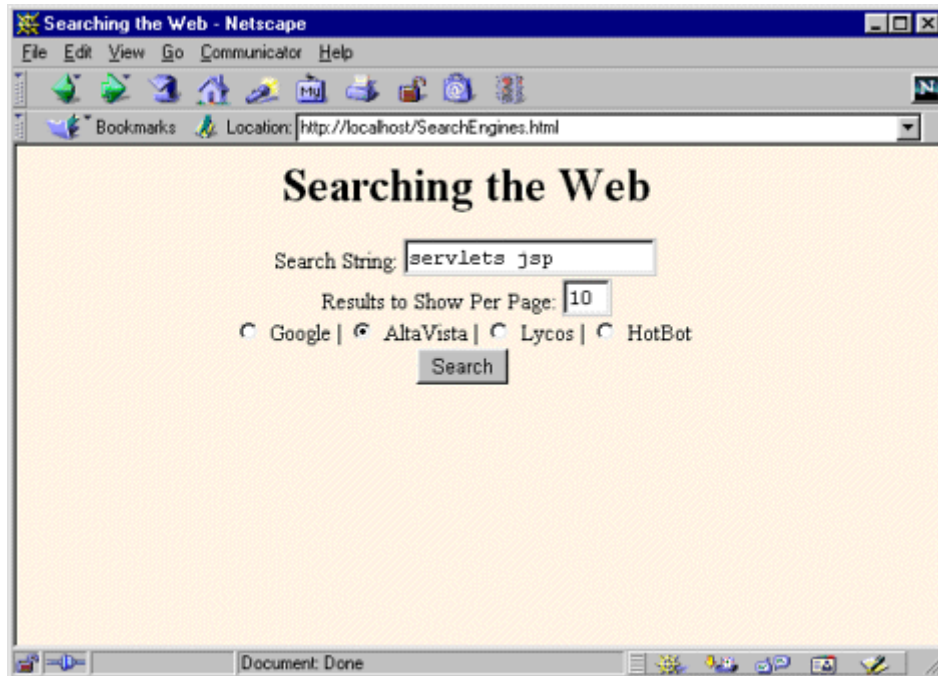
Searching the Web - Netscape

File Edit View Go Communicator Help

Bookmarks Location: http://localhost/SearchEngines.html

Searching the Web

Search String: servlets jsp

Results to Show Per Page: 10

Google | AltaVista | Lycos | HotBot

Search

Document: Done